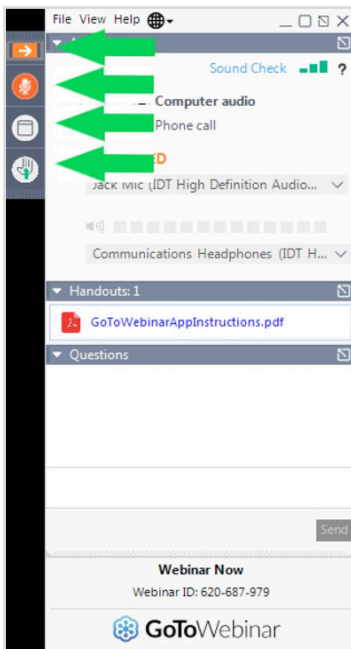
File View Help

Sound Check ?

Computer audio

Phone call

D

Jack Mic (IDT High Definition Audio...

Communications Headphones (IDT H...

Handouts: 1

GoToWebinarAppInstructions.pdf

Questions

Send

Webinar Now

Webinar ID: 620-687-979

GoToWebinar